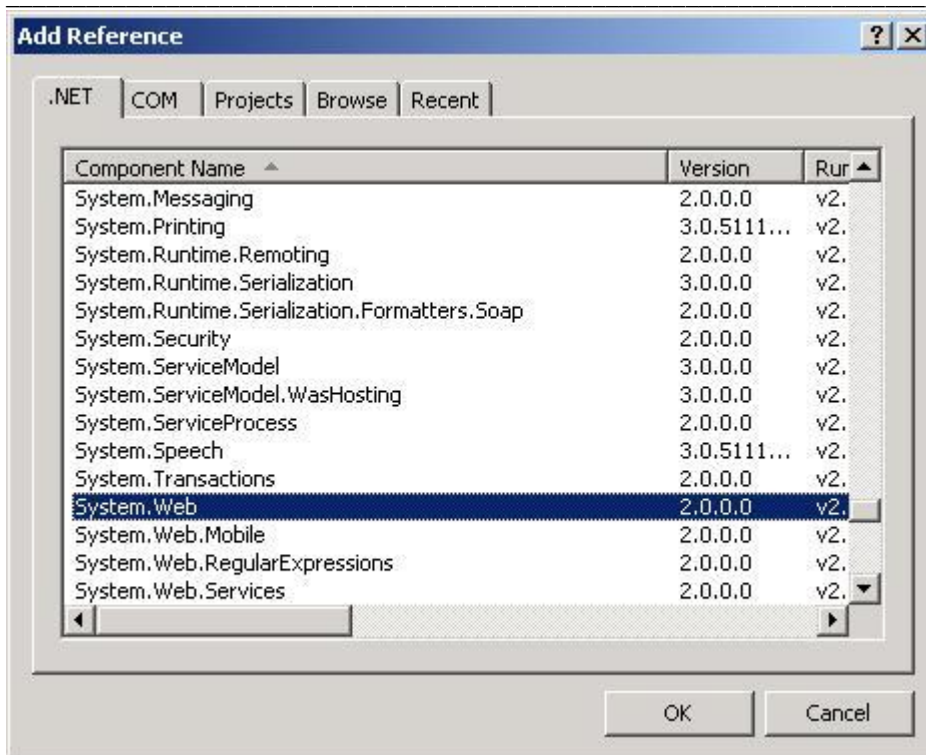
Add Reference

? X

.NET | COM | Projects | Browse | Recent

| Component Name | Version | Rur |
|---|---|---|
| System.Messaging | 2.0.0.0 | v2. |
| System.Printing | 3.0.5111... | v2. |
| System.Runtime.Remoting | 2.0.0.0 | v2. |
| System.Runtime.Serialization | 3.0.0.0 | v2. |
| System.Runtime.Serialization.Formatters.Soap | 2.0.0.0 | v2. |
| System.Security | 2.0.0.0 | v2. |
| System.ServiceModel | 3.0.0.0 | v2. |
| System.ServiceModel.WasHosting | 3.0.0.0 | v2. |
| System.ServiceProcess | 2.0.0.0 | v2. |
| System.Speech | 3.0.5111... | v2. |
| System.Transactions | 2.0.0.0 | v2. |
| System.Web | 2.0.0.0 | v2. |
| System.Web.Mobile | 2.0.0.0 | v2. |
| System.Web.RegularExpressions | 2.0.0.0 | v2. |
| System.Web.Services | 2.0.0.0 | v2. |

OK

Cancel